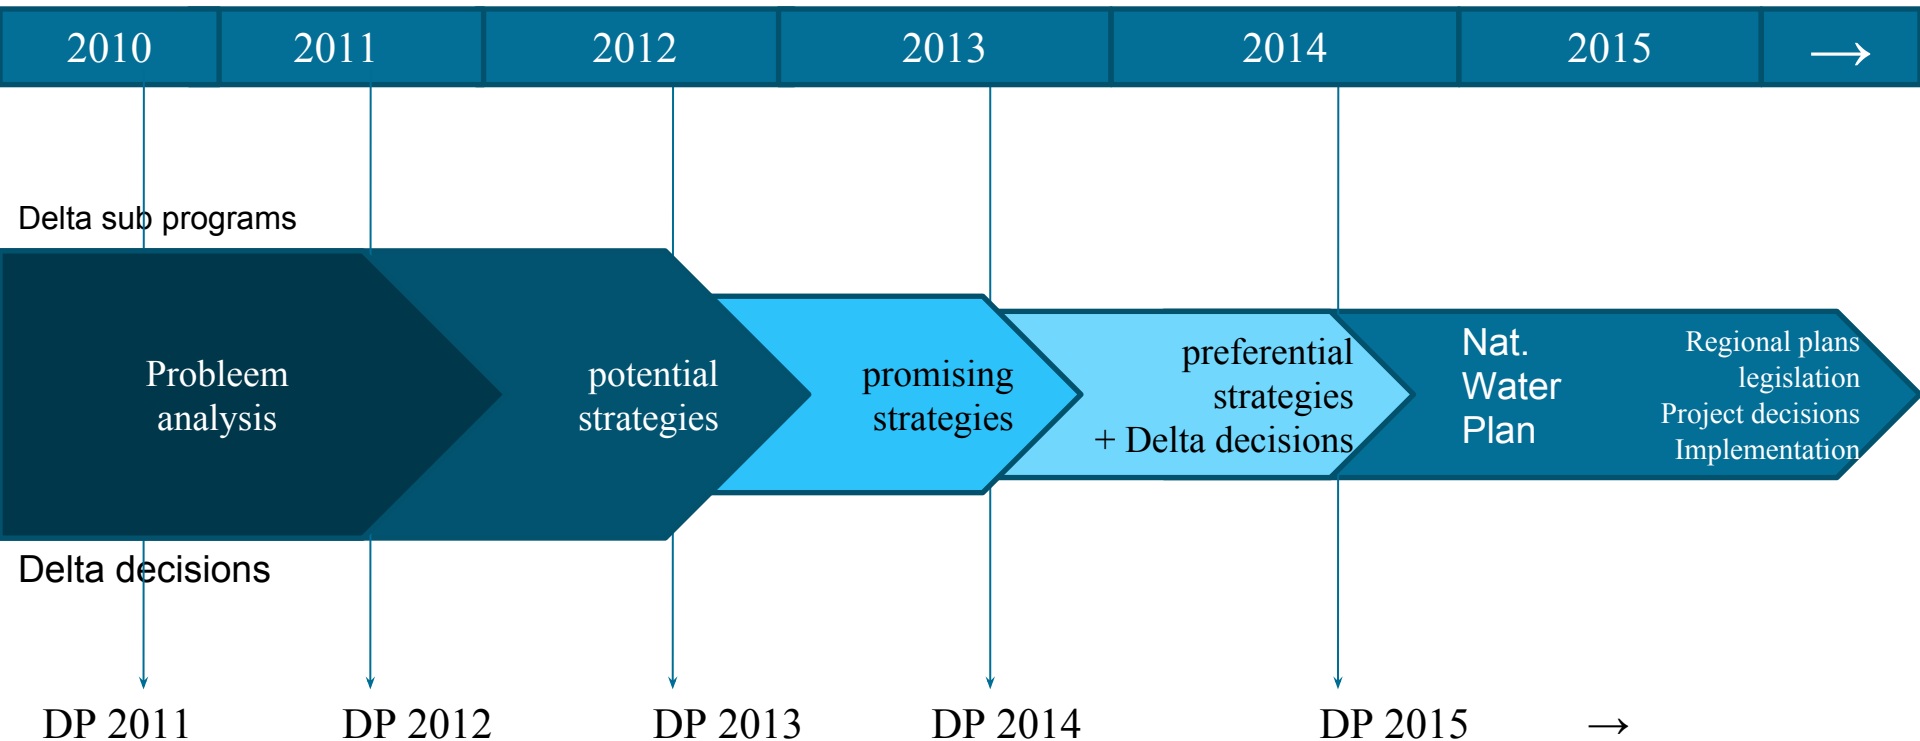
2010 2011 2012 2013 2014 2015 →

Delta sub programs

Probleem analysis

potential strategies

promising strategies

preferential strategies + Delta decisions

Nat. Water Plan

Regional plans legislation Project decisions Implementation

Delta decisions

DP 2011 DP 2012 DP 2013 DP 2014 DP 2015 →